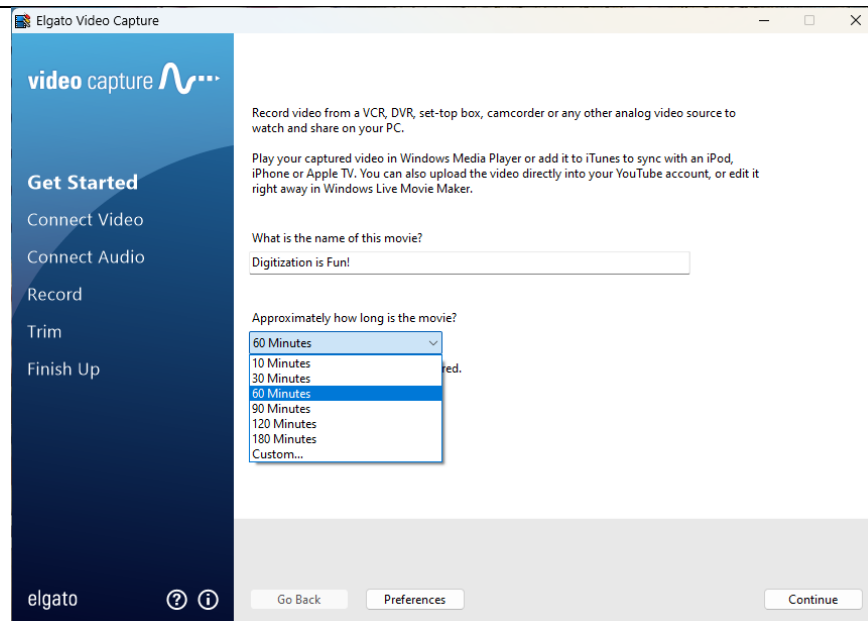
Elgato Video Capture

video capture

Get Started
Connect Video
Connect Audio
Record
Trim
Finish Up

Record video from a VCR, DVR, set-top box, camcorder or any other analog video source to watch and share on your PC.

Play your captured video in Windows Media Player or add it to iTunes to sync with an iPod, iPhone or Apple TV. You can also upload the video directly into your YouTube account, or edit it right away in Windows Live Movie Maker.

What is the name of this movie?

Digitization is Fun!

Approximately how long is the movie?

60 Minutes

10 Minutes
30 Minutes
60 Minutes
90 Minutes
120 Minutes
180 Minutes
Custom...

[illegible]red.

elgato

Go Back
Preferences
Continue